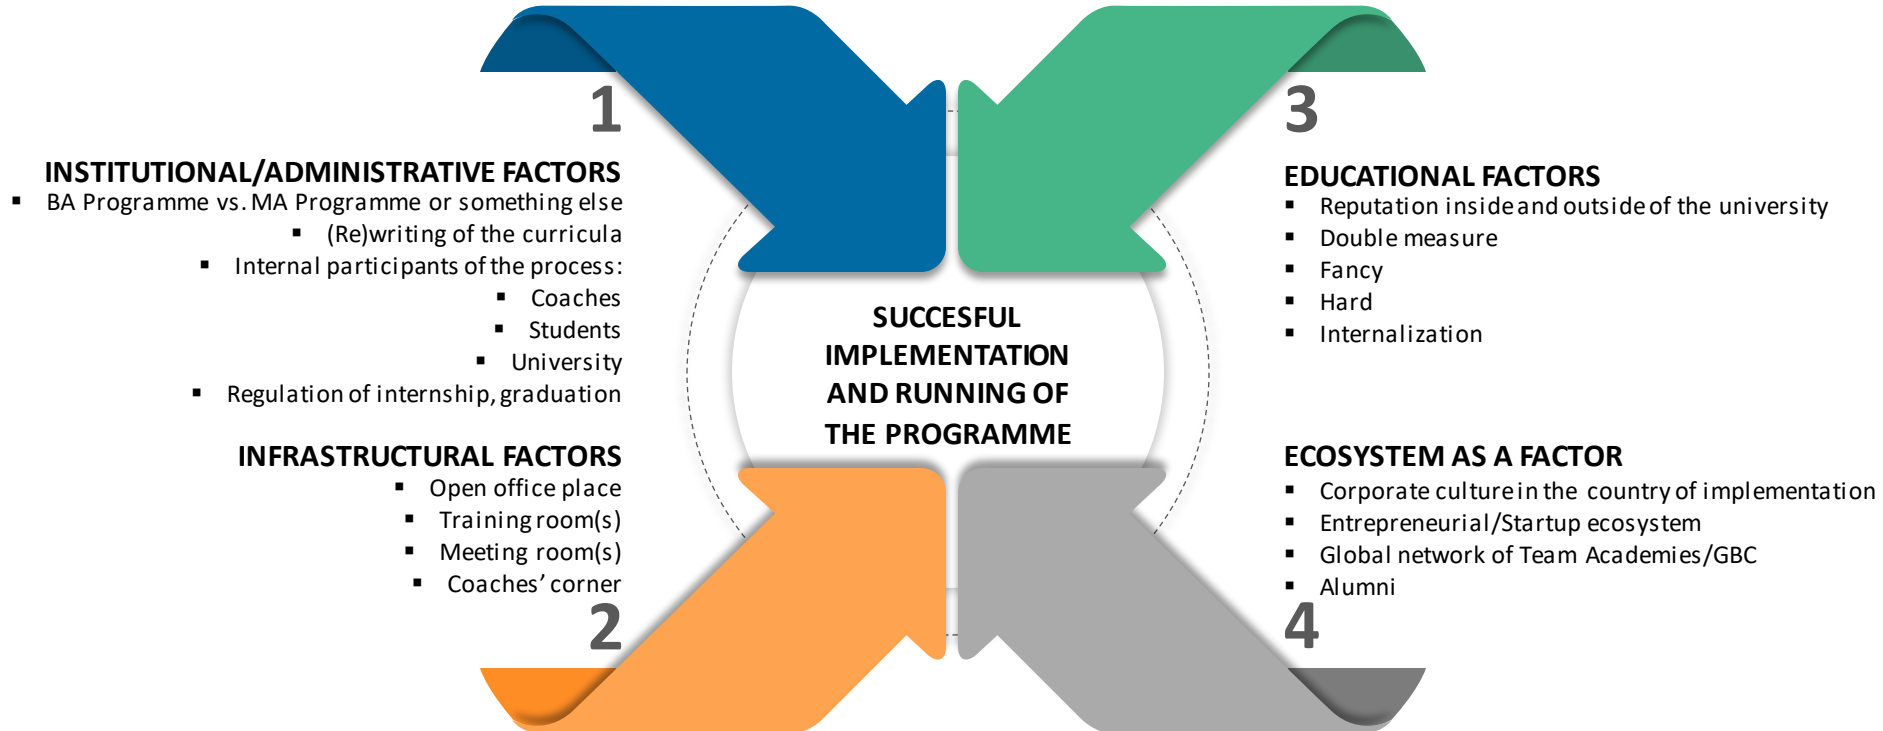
1

INSTITUTIONAL/ADMINISTRATIVE FACTORS
- BA Programme vs. MA Programme or something else
- (Re)writing of the curricula
- Internal participants of the process:
- Coaches
- Students
- University
- Regulation of internship, graduation

INFRASTRUCTURAL FACTORS
- Open office place
- Training room(s)
- Meeting room(s)
- Coaches' corner

2

SUCCESFUL IMPLEMENTATION AND RUNNING OF THE PROGRAMME

3

EDUCATIONAL FACTORS
- Reputation inside and outside of the university
- Double measure
- Fancy
- Hard
- Internalization

ECOSYSTEM AS A FACTOR
- Corporate culture in the country of implementation
- Entrepreneurial/Startup ecosystem
- Global network of Team Academies/GBC
- Alumni

4